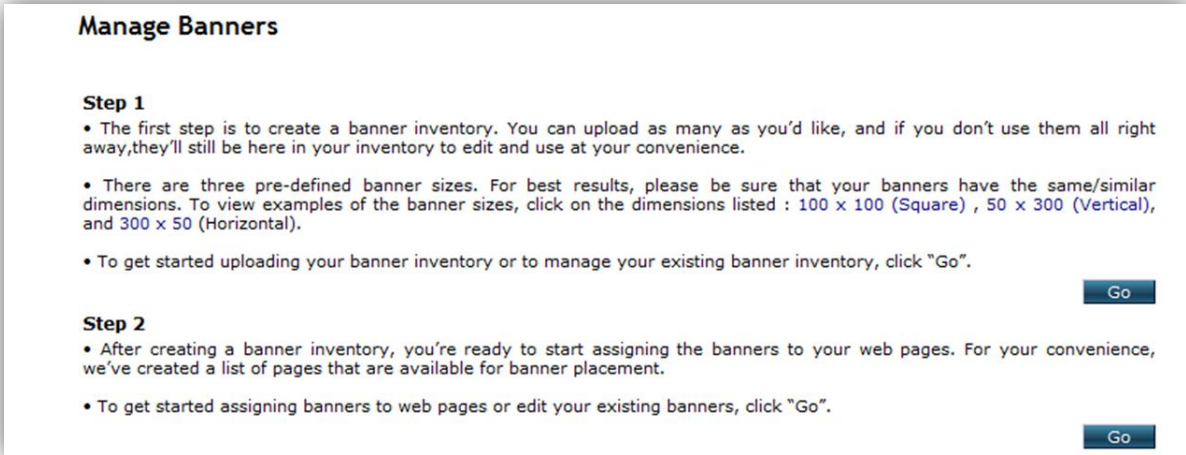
Manage Banners

Step 1

• The first step is to create a banner inventory. You can upload as many as you'd like, and if you don't use them all right away,they'll still be here in your inventory to edit and use at your convenience.

• There are three pre-defined banner sizes. For best results, please be sure that your banners have the same/similar dimensions. To view examples of the banner sizes, click on the dimensions listed : 100 x 100 (Square) , 50 x 300 (Vertical), and 300 x 50 (Horizontal).

• To get started uploading your banner inventory or to manage your existing banner inventory, click "Go".

Go

Step 2

• After creating a banner inventory, you're ready to start assigning the banners to your web pages. For your convenience, we've created a list of pages that are available for banner placement.

• To get started assigning banners to web pages or edit your existing banners, click "Go".

Go